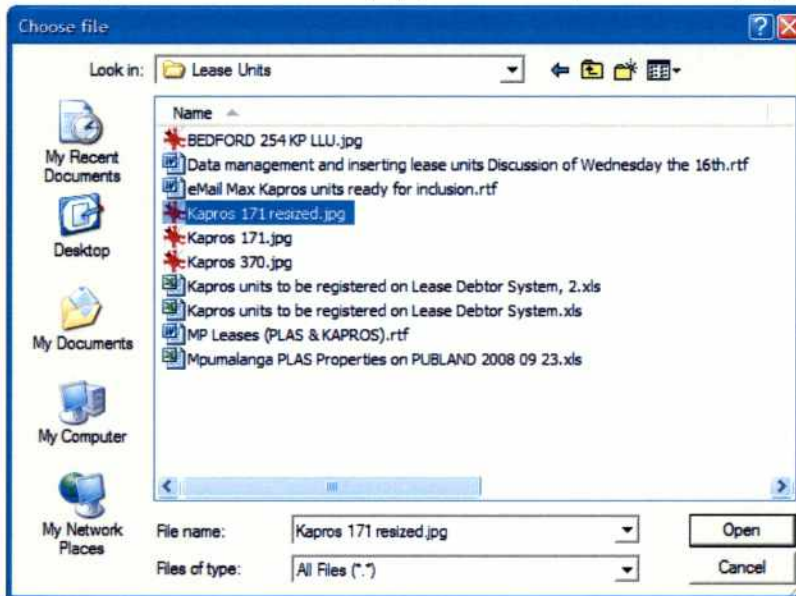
Choose file

Look in: Lease Units

My Recent Documents

Desktop

My Documents

My Computer

My Network Places

Name

BEDFORD 254 KP LLU.jpg
Data management and inserting lease units Discussion of Wednesday the 16th.rtf
eMail Max Kapros units ready for inclusion.rtf
Kapros 171 resized.jpg
Kapros 171.jpg
Kapros 370.jpg
Kapros units to be registered on Lease Debtor System, 2.xls
Kapros units to be registered on Lease Debtor System.xls
MP Leases (PLAS & KAPROS).rtf
Mpumalanga PLAS Properties on PUBLAND 2008 09 23.xls

File name: Kapros 171 resized.jpg

Files of type: All Files (*.*)

Open

Cancel